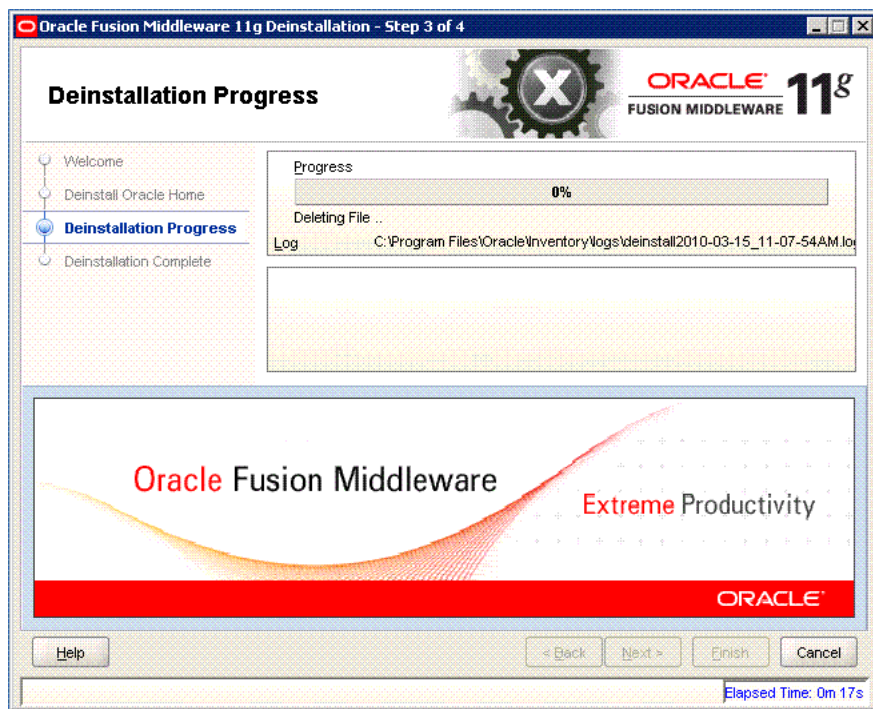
Oracle Fusion Middleware 11g Deinstallation - Step 3 of 4

Deinstallation Progress

ORACLE FUSION MIDDLEWARE 11g

Welcome
Deinstall Oracle Home
Deinstallation Progress
Deinstallation Complete

Progress
0%
Deleting File ..
Log C:\Program Files\Oracle\Inventory\logs\deinstall2010-03-15_11-07-54AM.lo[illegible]

Oracle Fusion Middleware

Extreme Productivity

ORACLE

Help

< Back

Next >

Finish

Cancel

Elapsed Time: 0m 17s